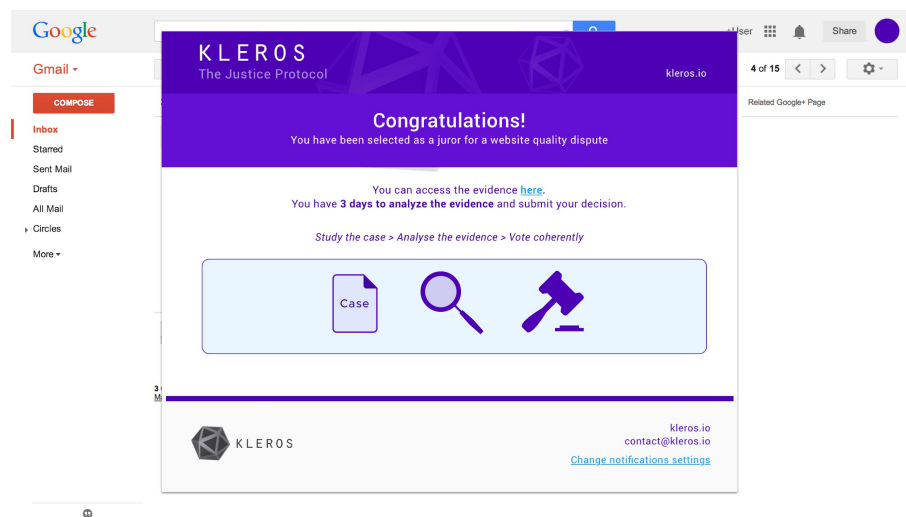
Google
+User Share
Gmail ▾
4 of 15
COMPOSE
Related Google+ Page
Inbox
Starred
Sent Mail
Drafts
All Mail
Circles
More ▾
3 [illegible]
M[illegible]

KLEROS
The Justice Protocol
kleros.io

Congratulations!
You have been selected as a juror for a website quality dispute

You can access the evidence here.
You have 3 days to analyze the evidence and submit your decision.

Study the case > Analyse the evidence > Vote coherently

Case

KLEROS
kleros.io
contact@kleros.io
Change notifications settings